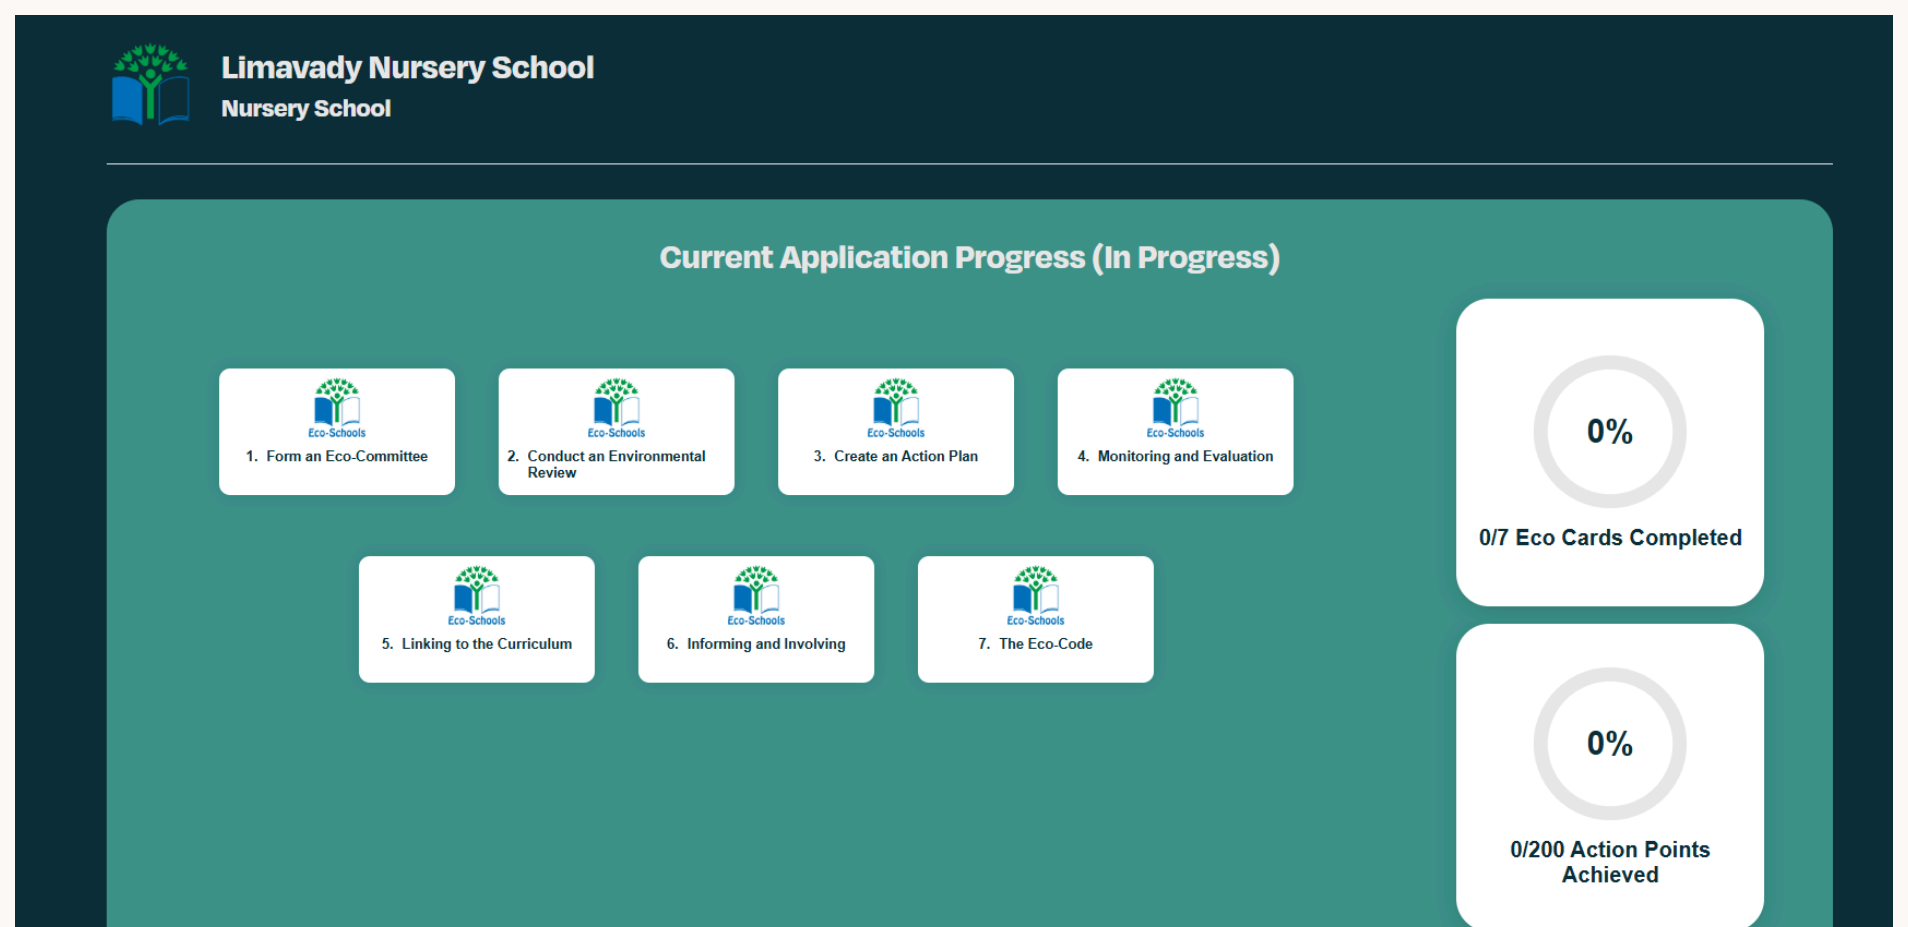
Limavady Nursery School
Nursery School

Current Application Progress (In Progress)

Eco-Schools
1. Form an Eco-Committee

Eco-Schools
2. Conduct an Environmental Review

Eco-Schools
3. Create an Action Plan

Eco-Schools
4. Monitoring and Evaluation

Eco-Schools
5. Linking to the Curriculum

Eco-Schools
6. Informing and Involving

Eco-Schools
7. The Eco-Code

0%
0/7 Eco Cards Completed

0%
0/200 Action Points Achieved